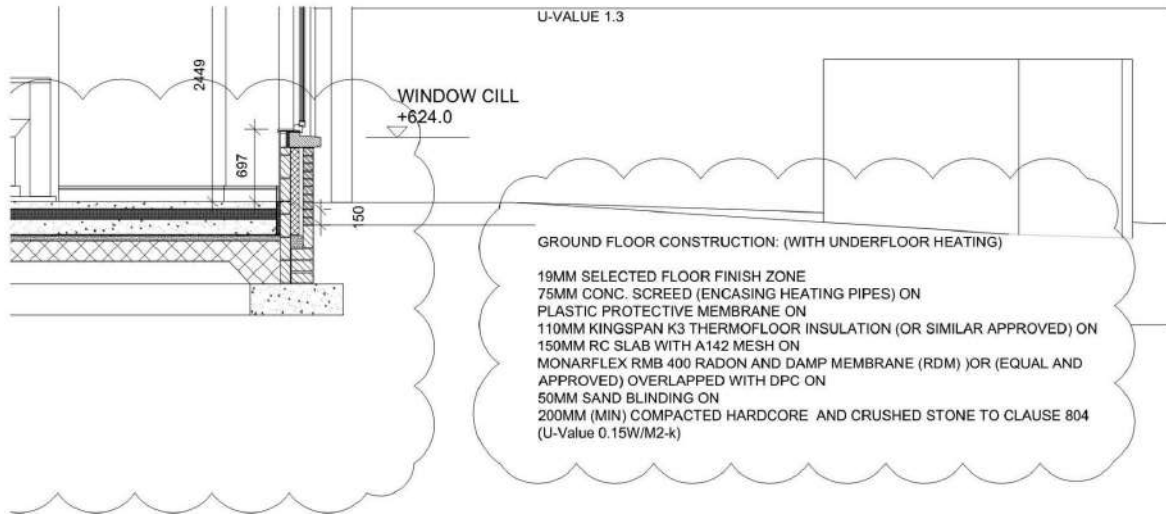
U-VALUE 1.3

2449

WINDOW CILL
+624.0

697

150

GROUND FLOOR CONSTRUCTION: (WITH UNDERFLOOR HEATING)

19MM SELECTED FLOOR FINISH ZONE
75MM CONC. SCREED (ENCASING HEATING PIPES) ON
PLASTIC PROTECTIVE MEMBRANE ON
110MM KINGSPAN K3 THERMOFLOOR INSULATION (OR SIMILAR APPROVED) ON
150MM RC SLAB WITH A142 MESH ON
MONARFLEX RMB 400 RADON AND DAMP MEMBRANE (RDM) )OR (EQUAL AND APPROVED) OVERLAPPED WITH DPC ON
50MM SAND BLINDING ON
200MM (MIN) COMPACTED HARDCORE AND CRUSHED STONE TO CLAUSE 804
(U-Value 0.15W/M2-k)